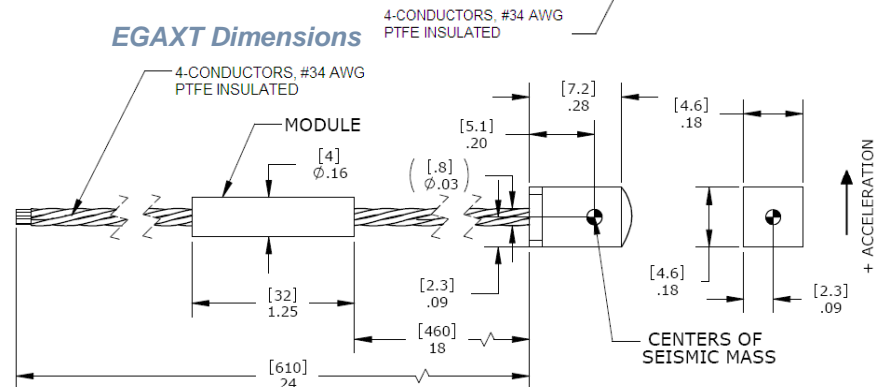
4-CONDUCTORS, #34 AWG
PTFE INSULATED

EGAXT Dimensions

4-CONDUCTORS, #34 AWG
PTFE INSULATED

MODULE

[4]
$\emptyset$.16

[.8]
$\emptyset$.03

[5.1]
.20

[7.2]
.28

[4.6]
.18

+ ACCELERATION

[2.3]
.09

[4.6]
.18

[2.3]
.09

[32]
1.25

[460]
18

CENTERS OF
SEISMIC MASS

[610]
24